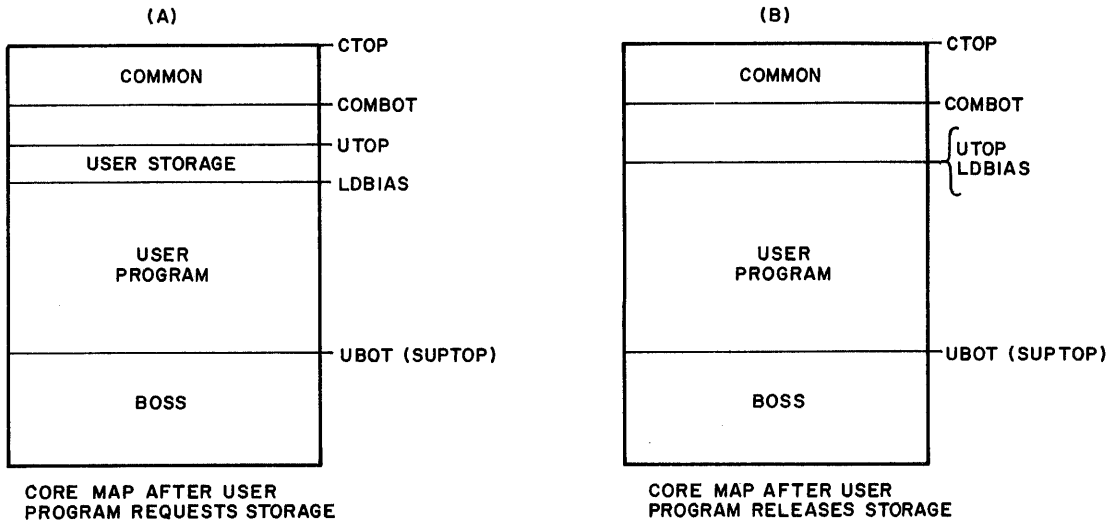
(A)

CTOP
COMMON
COMBOT
UTOP
USER STORAGE
LDBIAS
USER PROGRAM
UBOT (SUPTOP)
BOSS

CORE MAP AFTER USER PROGRAM REQUESTS STORAGE

(B)

CTOP
COMMON
COMBOT
UTOP
LDBIAS
USER PROGRAM
UBOT (SUPTOP)
BOSS

CORE MAP AFTER USER PROGRAM RELEASES STORAGE